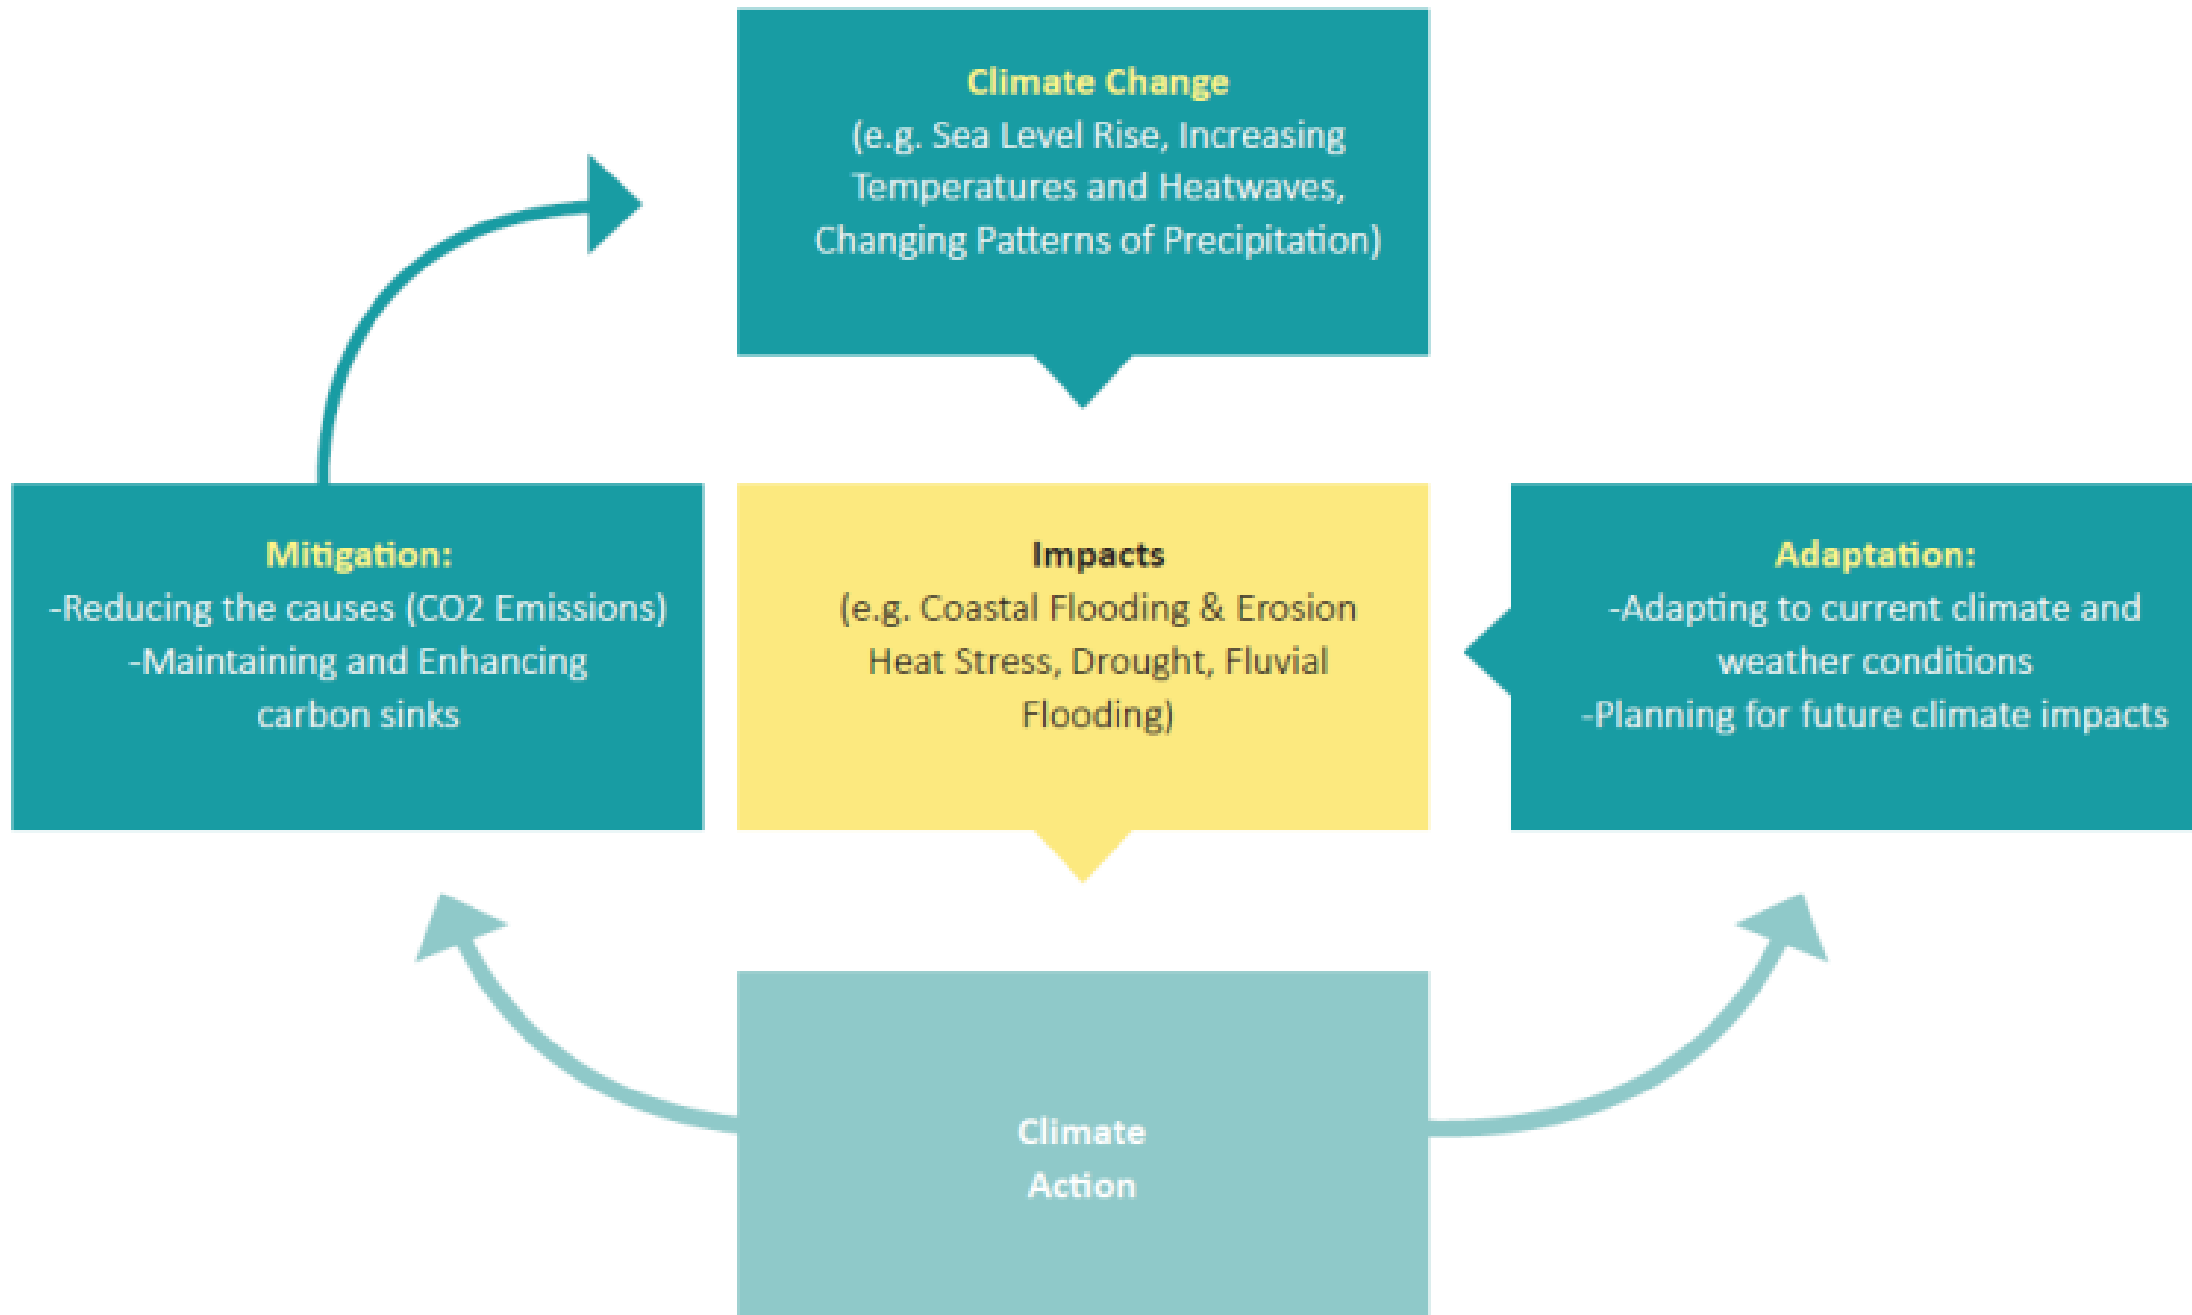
Climate Change
(e.g. Sea Level Rise, Increasing Temperatures and Heatwaves, Changing Patterns of Precipitation)

Mitigation:
-Reducing the causes (CO2 Emissions)
-Maintaining and Enhancing carbon sinks

Impacts
(e.g. Coastal Flooding & Erosion Heat Stress, Drought, Fluvial Flooding)

Adaptation:
-Adapting to current climate and weather conditions
-Planning for future climate impacts

Climate Action